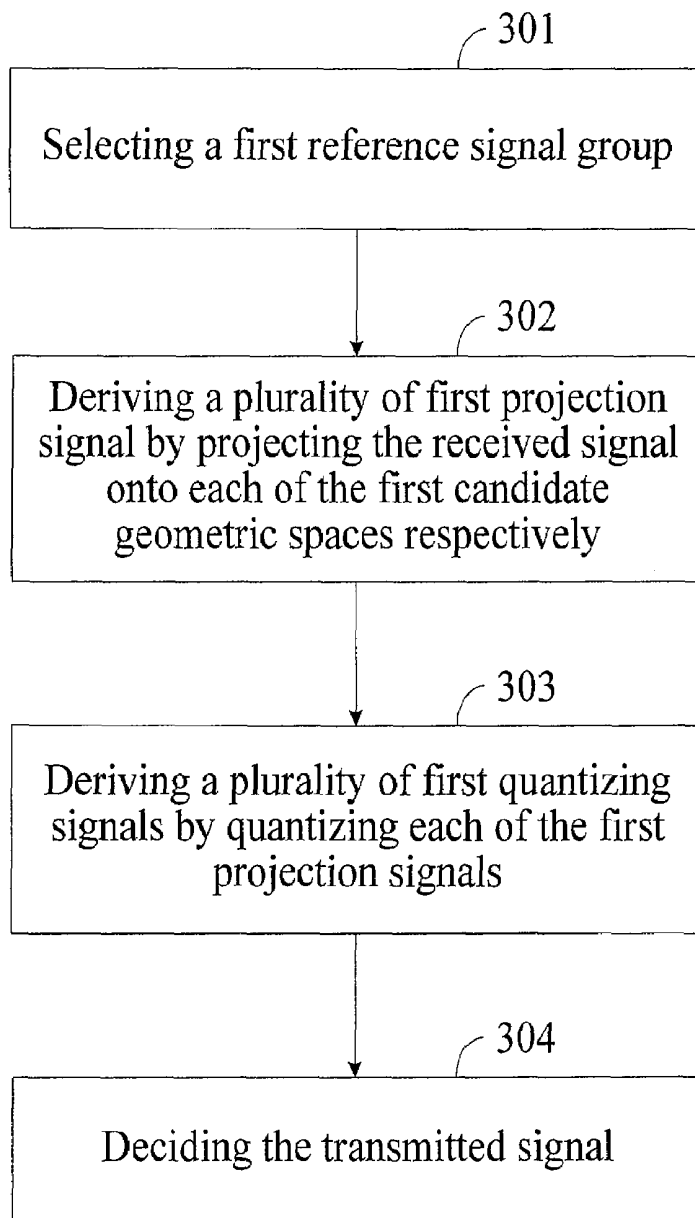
301

Selecting a first reference signal group

302

Deriving a plurality of first projection signal by projecting the received signal onto each of the first candidate geometric spaces respectively

303

Deriving a plurality of first quantizing signals by quantizing each of the first projection signals

304

Deciding the transmitted signal